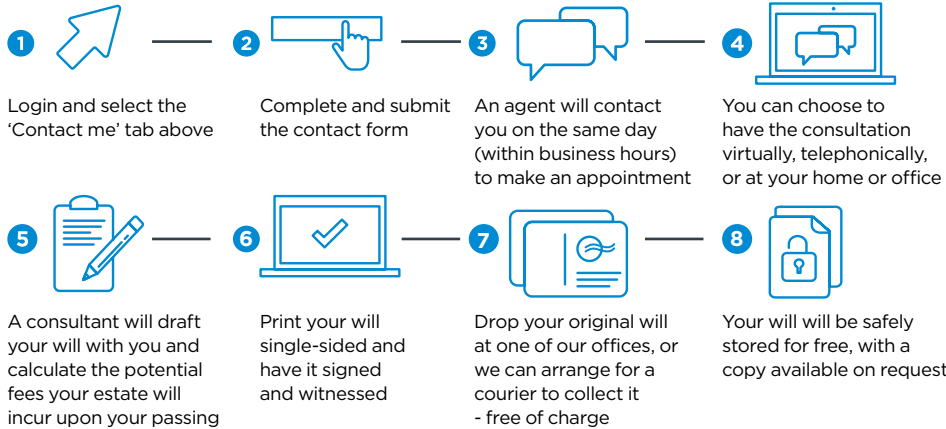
1

Login and select the ‘Contact me’ tab above

2

Complete and submit the contact form

3

An agent will contact you on the same day (within business hours) to make an appointment

4

You can choose to have the consultation virtually, telephonically, or at your home or office

5

A consultant will draft your will with you and calculate the potential fees your estate will incur upon your passing

6

Print your will single-sided and have it signed and witnessed

7

Drop your original will at one of our offices, or we can arrange for a courier to collect it - free of charge

8

Your will will be safely stored for free, with a copy available on request